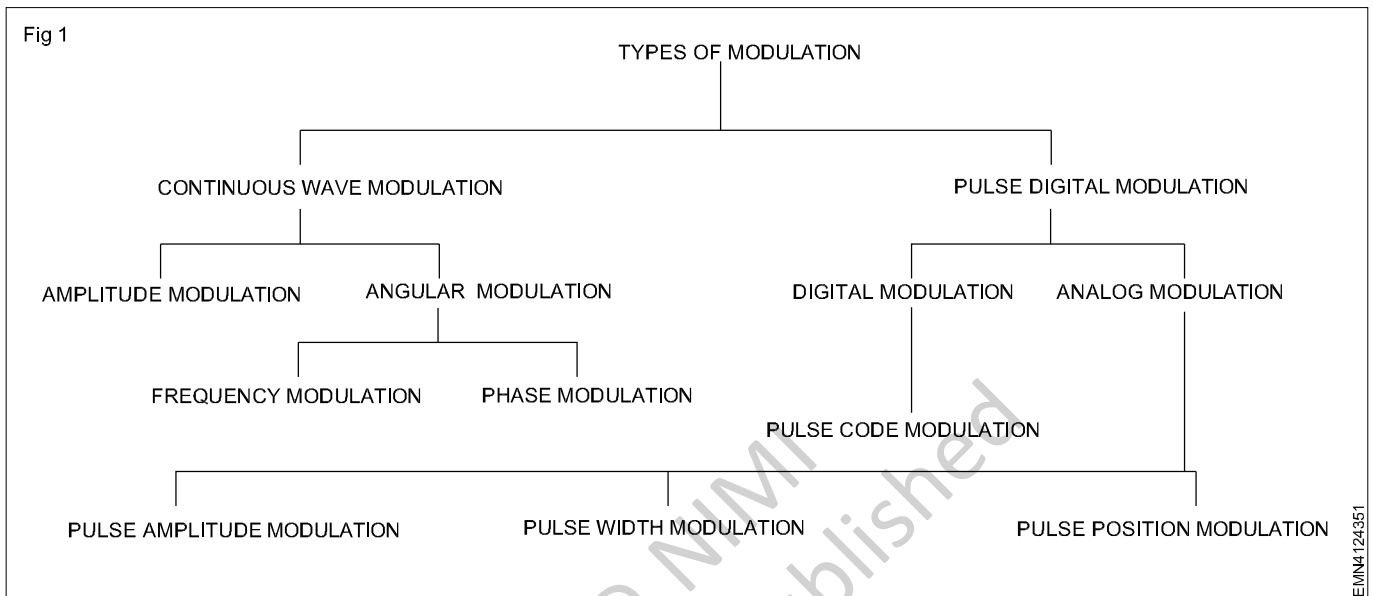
Fig 1

TYPES OF MODULATION

CONTINUOUS WAVE MODULATION

PULSE DIGITAL MODULATION

AMPLITUDE MODULATION

ANGULAR MODULATION

DIGITAL MODULATION

ANALOG MODULATION

FREQUENCY MODULATION

PHASE MODULATION

PULSE CODE MODULATION

PULSE AMPLITUDE MODULATION

PULSE WIDTH MODULATION

PULSE POSITION MODULATION

© NIMI
Published

EMN4124351